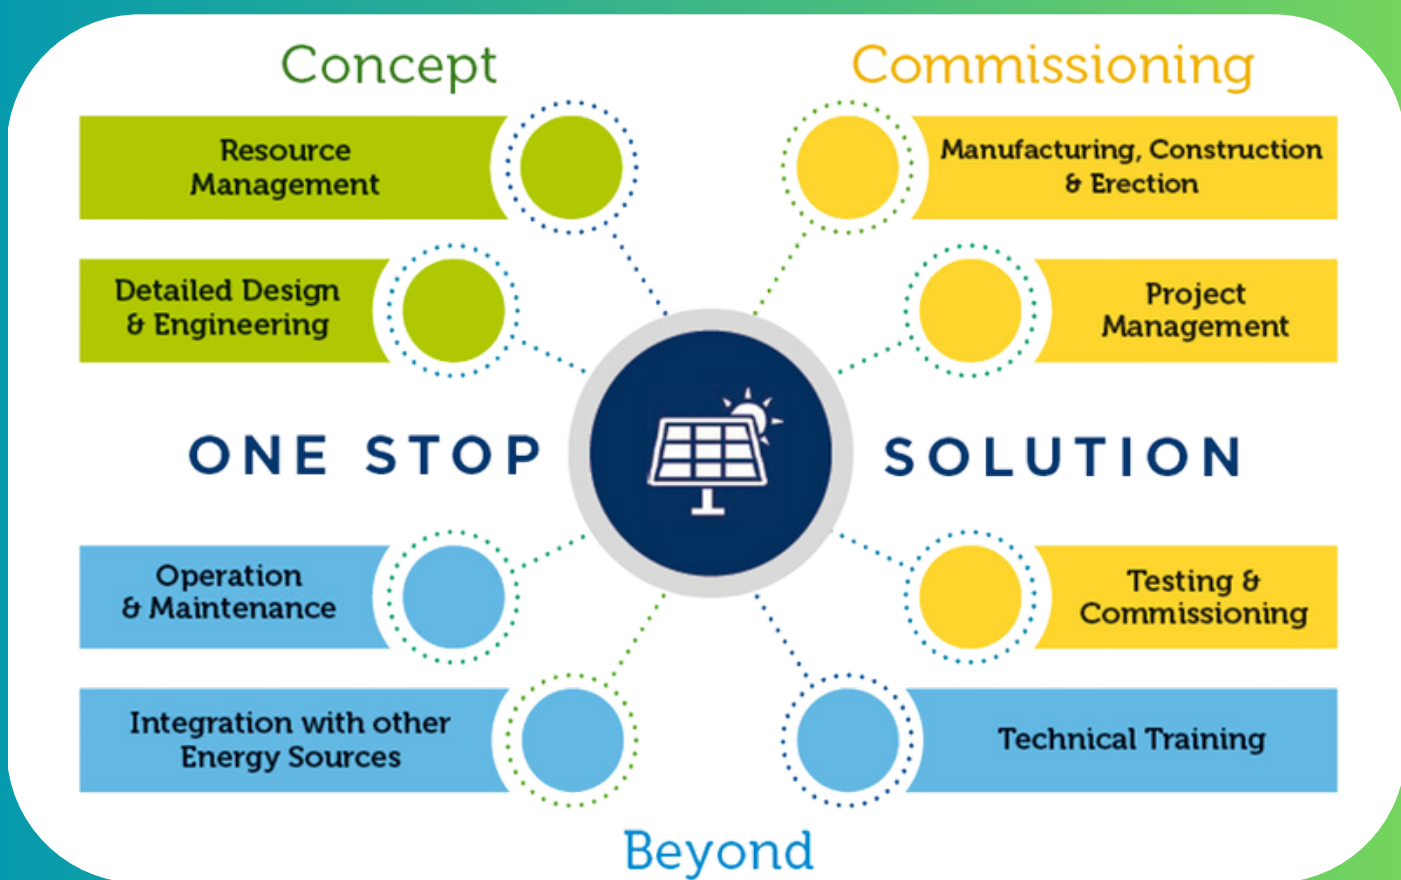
Concept

Commissioning

Resource Management

Manufacturing, Construction & Erection

Detailed Design & Engineering

Project Management

ONE STOP

SOLUTION

Operation & Maintenance

Testing & Commissioning

Integration with other Energy Sources

Technical Training

Beyond